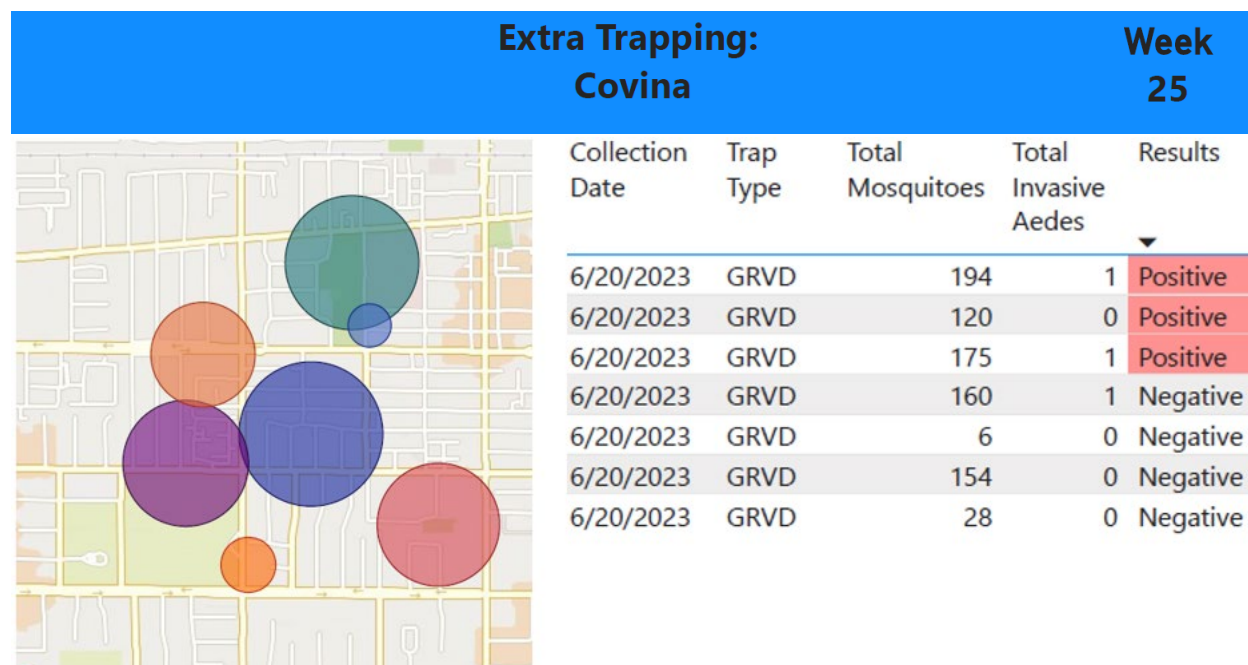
Extra Trapping:
Covina

Week
25

| Collection Date | Trap Type | Total Mosquitoes | Total Invasive Aedes | Results |
|---|---|---|---|---|
| 6/20/2023 | GRVD | 194 | 1 | Positive |
| 6/20/2023 | GRVD | 120 | 0 | Positive |
| 6/20/2023 | GRVD | 175 | 1 | Positive |
| 6/20/2023 | GRVD | 160 | 1 | Negative |
| 6/20/2023 | GRVD | 6 | 0 | Negative |
| 6/20/2023 | GRVD | 154 | 0 | Negative |
| 6/20/2023 | GRVD | 28 | 0 | Negative |